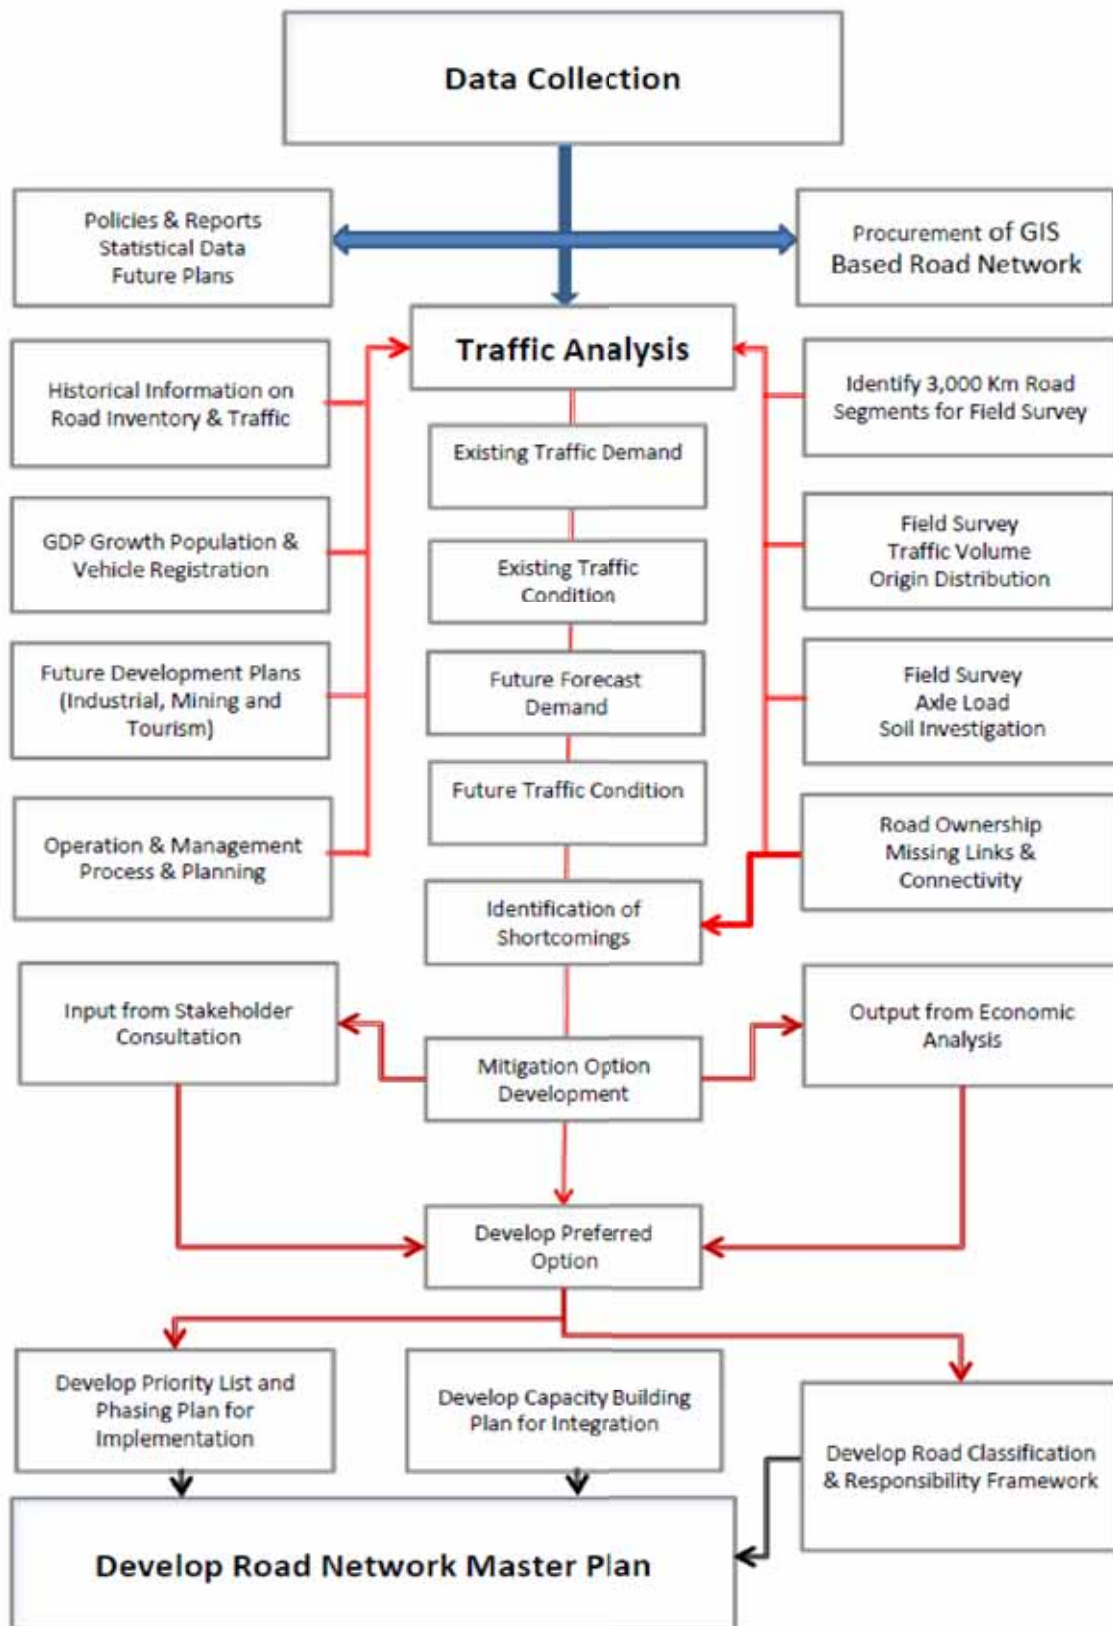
Data Collection

Policies & Reports
Statistical Data
Future Plans

Procurement of GIS
Based Road Network

Traffic Analysis

Historical Information on
Road Inventory & Traffic

Identify 3,000 Km Road
Segments for Field Survey

Existing Traffic Demand

GDP Growth Population &
Vehicle Registration

Existing Traffic
Condition

Field Survey
Traffic Volume
Origin Distribution

Future Development Plans
(Industrial, Mining and
Tourism)

Future Forecast
Demand

Field Survey
Axle Load
Soil Investigation

Future Traffic Condition

Operation & Management
Process & Planning

Road Ownership
Missing Links &
Connectivity

Identification of
Shortcomings

Input from Stakeholder
Consultation

Mitigation Option
Development

Output from Economic
Analysis

Develop Preferred
Option

Develop Priority List and
Phasing Plan for
Implementation

Develop Capacity Building
Plan for Integration

Develop Road Classification
& Responsibility Framework

Develop Road Network Master Plan